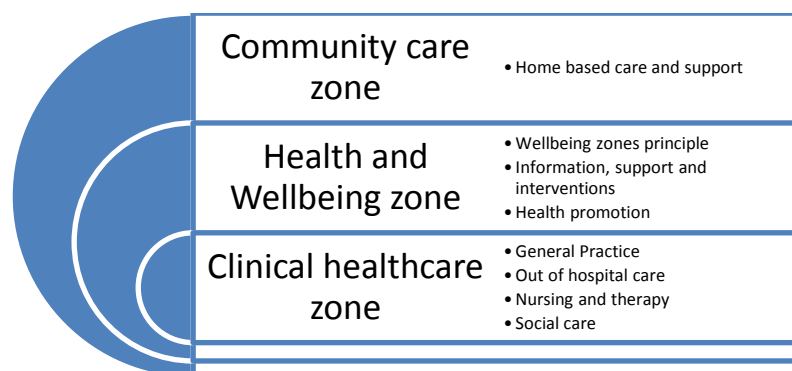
Community care zone

• Home based care and support

Health and Wellbeing zone

• Wellbeing zones principle
• Information, support and interventions
• Health promotion

Clinical healthcare zone

• General Practice
• Out of hospital care
• Nursing and therapy
• Social care